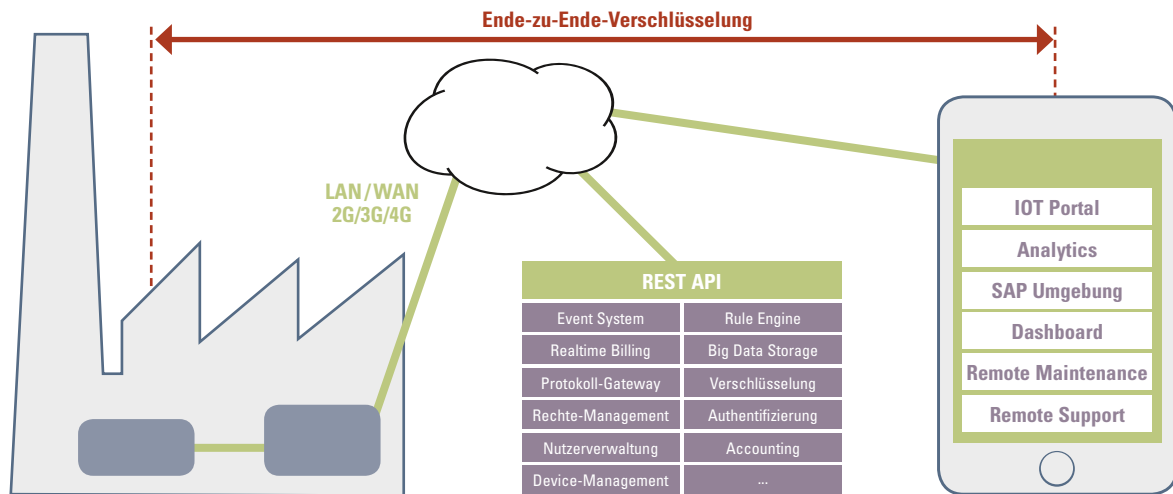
Ende-zu-Ende-Verschlüsselung

LAN/WAN
2G/3G/4G

REST API

| Event System | Rule Engine |
|---|---|
| Realtime Billing | Big Data Storage |
| Protokoll-Gateway | Verschlüsselung |
| Rechte-Management | Authentifizierung |
| Nutzerverwaltung | Accounting |
| Device-Management | ... |

IOT Portal
Analytics
SAP Umgebung
Dashboard
Remote Maintenance
Remote Support